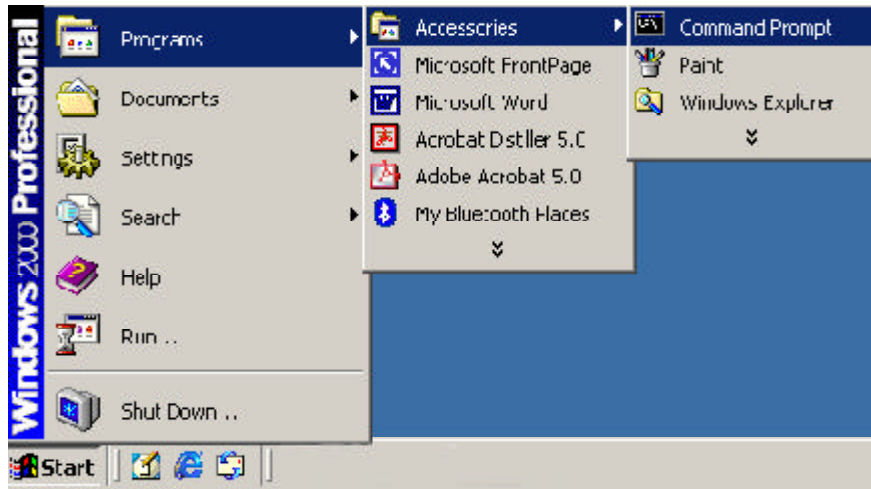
Windows 2000 Professional

Programs
Documents
Settings
Search
Help
Run...
Shut Down...

Accessories
Microsoft FrontPage
Microsoft Word
Acrobat Distiller 5.0
Adobe Acrobat 5.0
My Bluetooth Places

Command Prompt
Paint
Windows Explorer

Start